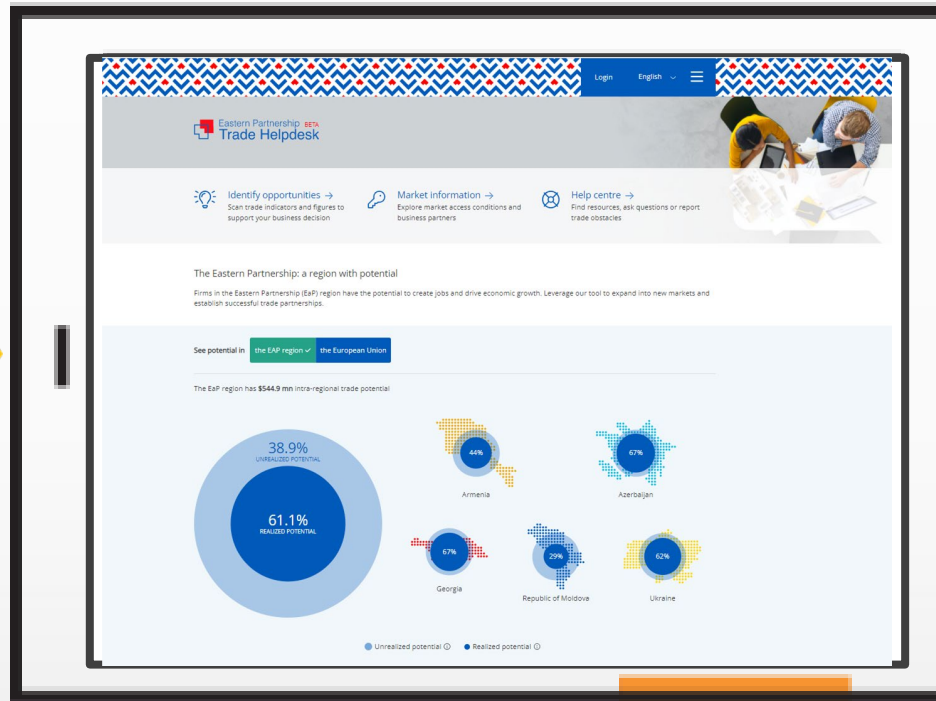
Login English

Eastern Partnership BETA
Trade Helpdesk

Identify opportunities →
Scan trade indicators and figures to support your business decision

Market information →
Explore market access conditions and business partners

Help centre →
Find resources, ask questions or report trade obstacles

The Eastern Partnership: a region with potential

Firms in the Eastern Partnership (EaP) region have the potential to create jobs and drive economic growth. Leverage our tool to expand into new markets and establish successful trade partnerships.

See potential in the EAP region ✓ the European Union

The EaP region has **$544.9 mn** intra-regional trade potential

38.9%
UNREALIZED POTENTIAL

61.1%
REALIZED POTENTIAL

44%
Armenia

67%
Azerbaijan

67%
Georgia

29%
Republic of Moldova

62%
Ukraine

Unrealized potential ⓘ Realized potential ⓘ